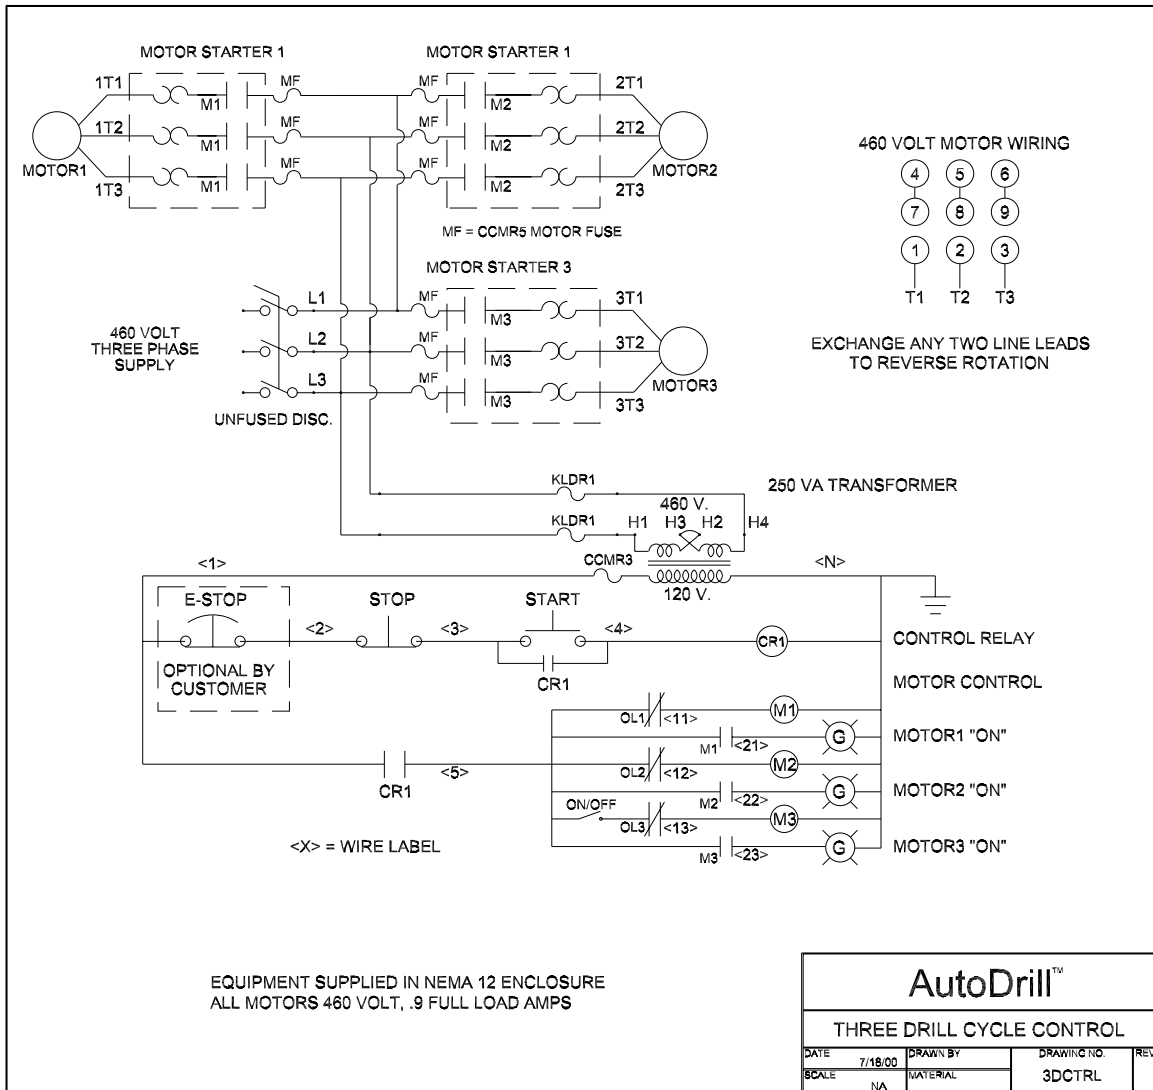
MOTOR STARTER 1

MOTOR STARTER 1

1T1
1T2
1T3
MOTOR1
M1
M1
M1
MF
MF
MF

MF
MF
MF
M2
M2
M2
2T1
2T2
2T3
MOTOR2

MF = CCMR5 MOTOR FUSE

MOTOR STARTER 3

460 VOLT THREE PHASE SUPPLY

L1
L2
L3

UNFUSED DISC.

MF
MF
MF
M3
M3
M3
3T1
3T2
3T3
MOTOR3

460 VOLT MOTOR WIRING

4 5 6
7 8 9
1 2 3
T1 T2 T3

EXCHANGE ANY TWO LINE LEADS TO REVERSE ROTATION

KLDR1
KLDR1
250 VA TRANSFORMER
460 V.
H1 H3 H2 H4
<1>
CCMR3
<N>
120 V.

E-STOP
STOP
START
<2>
<3>
<4>
CR1
CONTROL RELAY
OPTIONAL BY CUSTOMER
CR1
MOTOR CONTROL

OL1
<11>
M1
M1
<21>
G
MOTOR1 "ON"
CR1
<5>
OL2
<12>
M2
M2
<22>
G
MOTOR2 "ON"
ON/OFF
OL3
<13>
M3
M3
<23>
G
MOTOR3 "ON"

<X> = WIRE LABEL

EQUIPMENT SUPPLIED IN NEMA 12 ENCLOSURE
ALL MOTORS 460 VOLT, .9 FULL LOAD AMPS

AutoDrill™
THREE DRILL CYCLE CONTROL

| DATE 7/18/00 | DRAWN BY | DRAWING NO. | REV |
|---|---|---|---|
| SCALE NA | MATERIAL | 3DCTRL | |